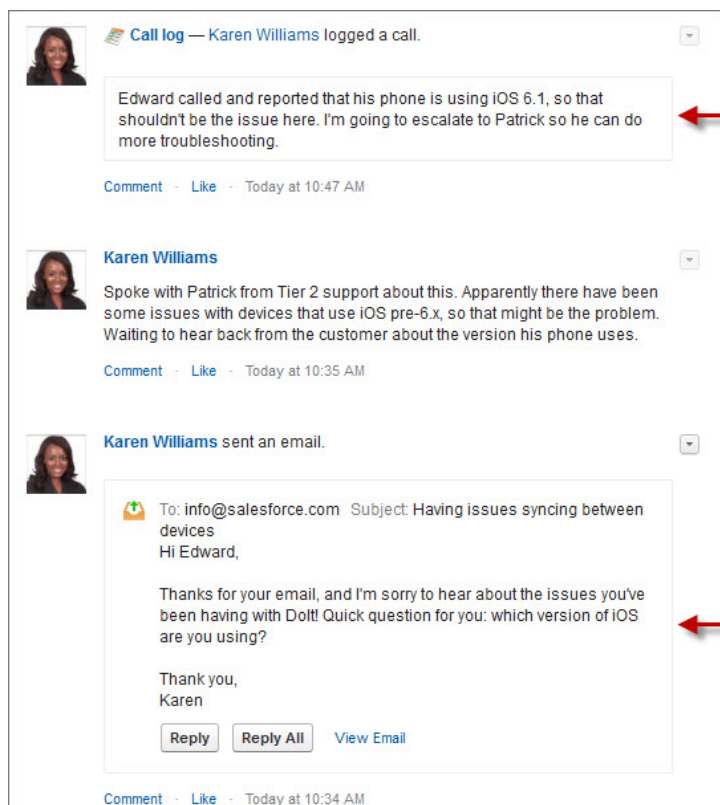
Call log — Karen Williams logged a call.

Edward called and reported that his phone is using iOS 6.1, so that shouldn't be the issue here. I'm going to escalate to Patrick so he can do more troubleshooting.

Comment · Like · Today at 10:47 AM

Karen Williams

Spoke with Patrick from Tier 2 support about this. Apparently there have been some issues with devices that use iOS pre-6.x, so that might be the problem. Waiting to hear back from the customer about the version his phone uses.

Comment · Like · Today at 10:35 AM

Karen Williams sent an email.

To: info@salesforce.com Subject: Having issues syncing between devices
Hi Edward,

Thanks for your email, and I'm sorry to hear about the issues you've been having with DoIt! Quick question for you: which version of iOS are you using?

Thank you,
Karen

Reply Reply All View Email

Comment · Like · Today at 10:34 AM